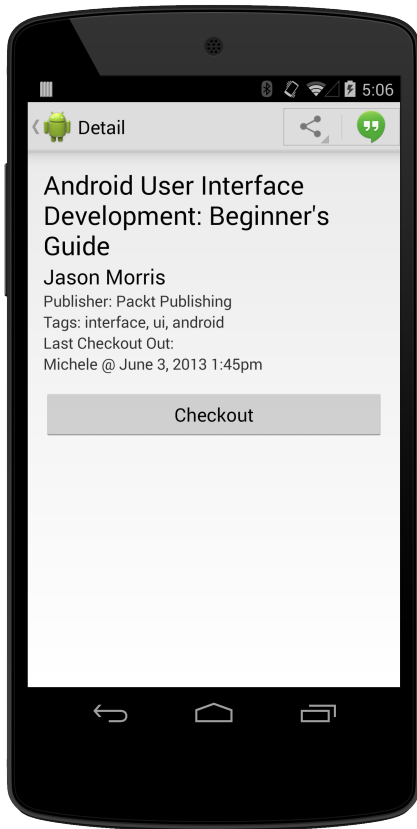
5:06

Detail

Android User Interface Development: Beginner's Guide

Jason Morris

Publisher: Packt Publishing

Tags: interface, ui, android

Last Checkout Out:

Michele @ June 3, 2013 1:45pm

Checkout